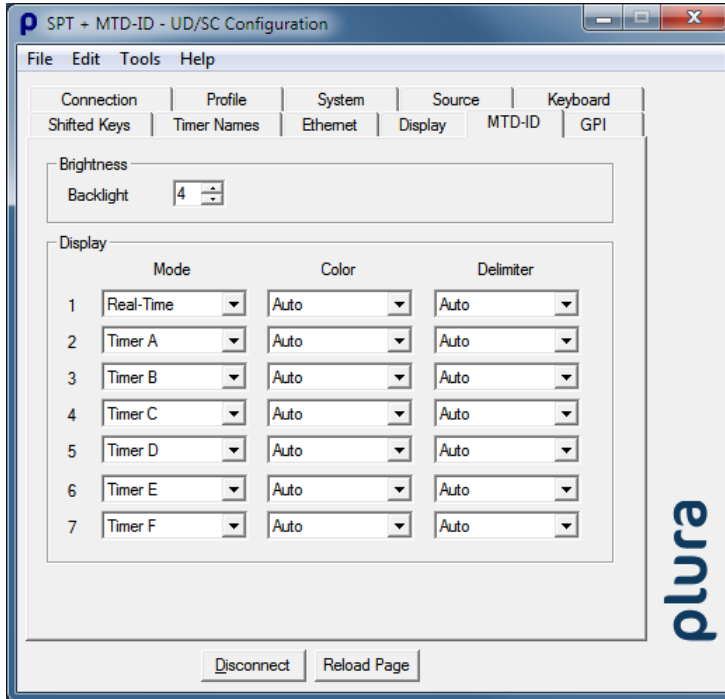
SPT + MTD-ID - UD/SC Configuration

File Edit Tools Help

Connection | Profile | System | Source | Keyboard
Shifted Keys | Timer Names | Ethernet | Display | MTD-ID | GPI

Brightness
Backlight 4

Display

| | Mode | Color | Delimiter |
|---|---|---|---|
| 1 | Real-Time | Auto | Auto |
| 2 | Timer A | Auto | Auto |
| 3 | Timer B | Auto | Auto |
| 4 | Timer C | Auto | Auto |
| 5 | Timer D | Auto | Auto |
| 6 | Timer E | Auto | Auto |
| 7 | Timer F | Auto | Auto |

plura

Disconnect Reload Page